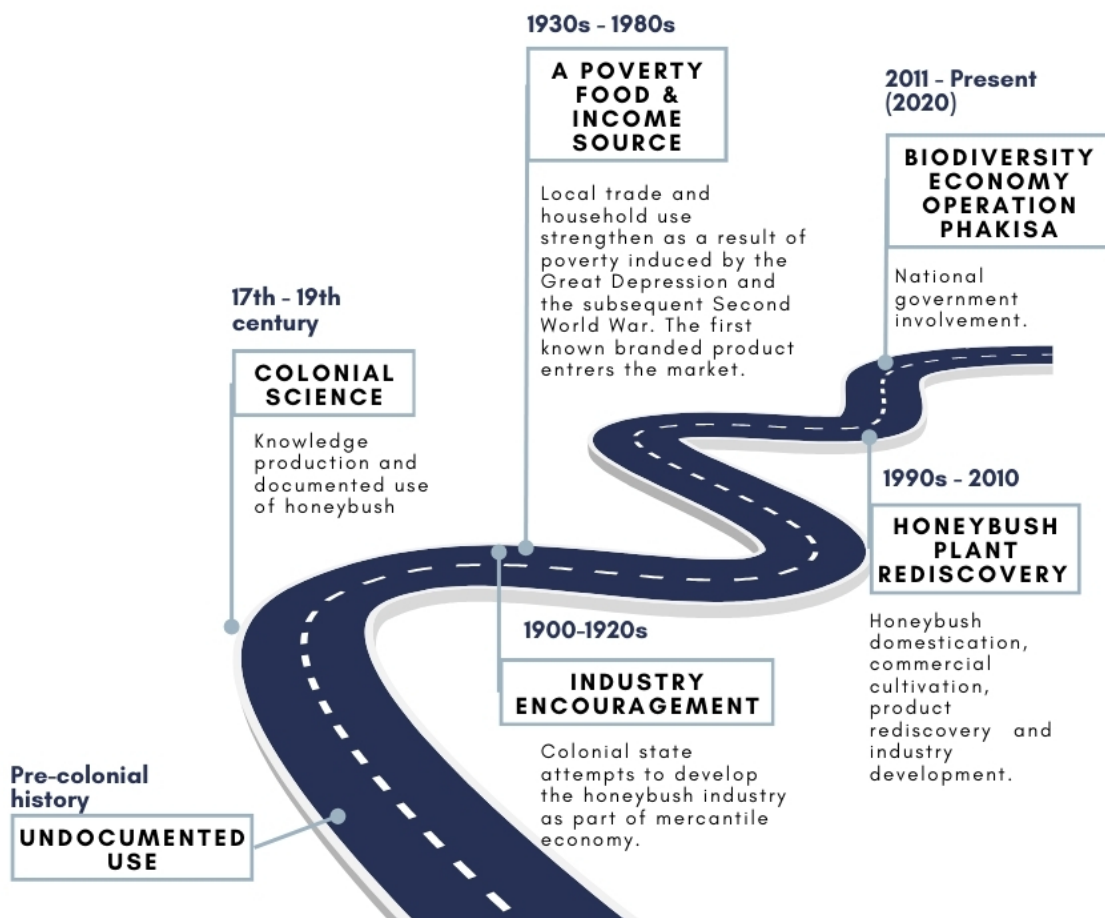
1930s - 1980s

A POVERTY FOOD & INCOME SOURCE

Local trade and household use strengthen as a result of poverty induced by the Great Depression and the subsequent Second World War. The first known branded product entrers the market.

2011 - Present (2020)

BIODIVERSITY ECONOMY OPERATION PHAKISA

National government involvement.

17th - 19th century

COLONIAL SCIENCE

Knowledge production and documented use of honeybush

1990s - 2010

HONEYBUSH PLANT REDISCOVERY

Honeybush domestication, commercial cultivation, product rediscovery and industry development.

1900-1920s

INDUSTRY ENCOURAGEMENT

Colonial state attempts to develop the honeybush industry as part of mercantile economy.

Pre-colonial history

UNDOCUMENTED USE